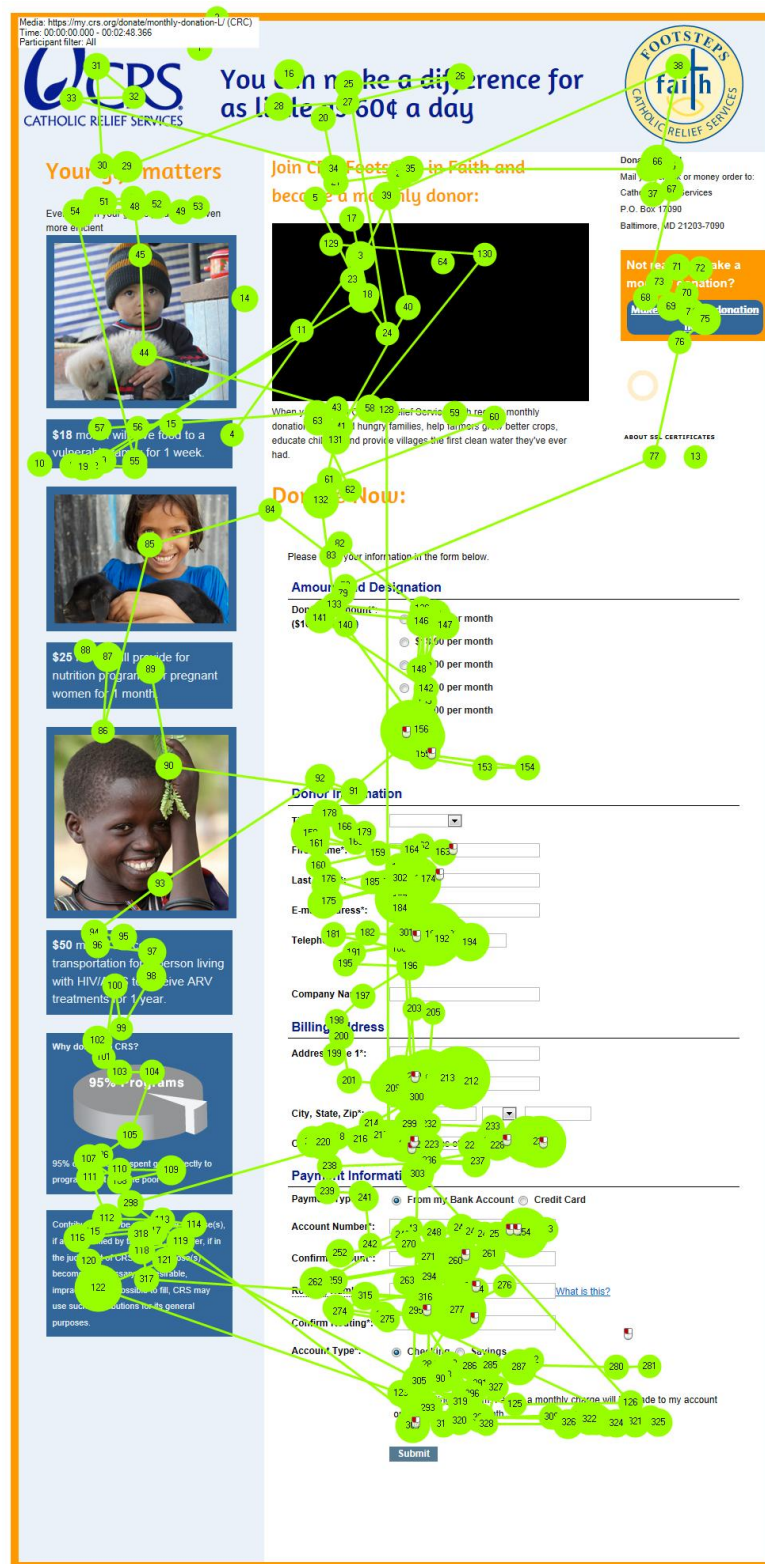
Media: https://my.crs.org/donate/monthly-donation-L/ (CRC)
Time: 00:00:00.000 - 00:02:48.366
Participant filter: All

CRS
CATHOLIC RELIEF SERVICES

You can make a difference for as little as 60¢ a day

FOOTSTEPS
faith
CATHOLIC RELIEF SERVICES

Your gift matters

Every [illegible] even more efficient

$18 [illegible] food to a vulnerable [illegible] for 1 week.

$25 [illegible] will provide for nutrition program for pregnant women for 1 month.

$50 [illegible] transportation for a person living with HIV/AIDS to receive ARV treatments for 1 year.

Why do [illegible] CRS?

95% Programs

95% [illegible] spent directly to programs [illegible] the poor

Contributions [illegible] if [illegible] by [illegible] in the judgment of CRS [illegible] become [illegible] impracticable or impossible to fill, CRS may use such contributions for its general purposes.

Join CRS Footsteps in Faith and become a monthly donor:

When you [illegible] Relief Services with regular monthly donations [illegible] hungry families, help farmers grow better crops, educate children and provide villages the first clean water they've ever had.

Donate Now:

Please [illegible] your information in the form below.

Amount and Designation

Donation Amount*:
($1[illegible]

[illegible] per month
$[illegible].00 per month
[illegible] per month
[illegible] per month
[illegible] per month

Donor Information

Title:
First Name*:
Last Name*:
E-mail Address*:
Telephone:
Company Name:

Billing Address

Address Line 1*:
City, State, Zip*:

Payment Information

Payment Type:
From my Bank Account
Credit Card
Account Number*:
Confirm Account*:
Routing Number*:
What is this?
Confirm Routing*:
Account Type*:
Checking
Savings
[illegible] a monthly charge will be made to my account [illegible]

Submit

Donate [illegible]
Mail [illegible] or money order to:
Catholic Relief Services
P.O. Box 17090
Baltimore, MD 21203-7090

Not ready to make a monthly donation?
Make a one-time donation

ABOUT SSL CERTIFICATES